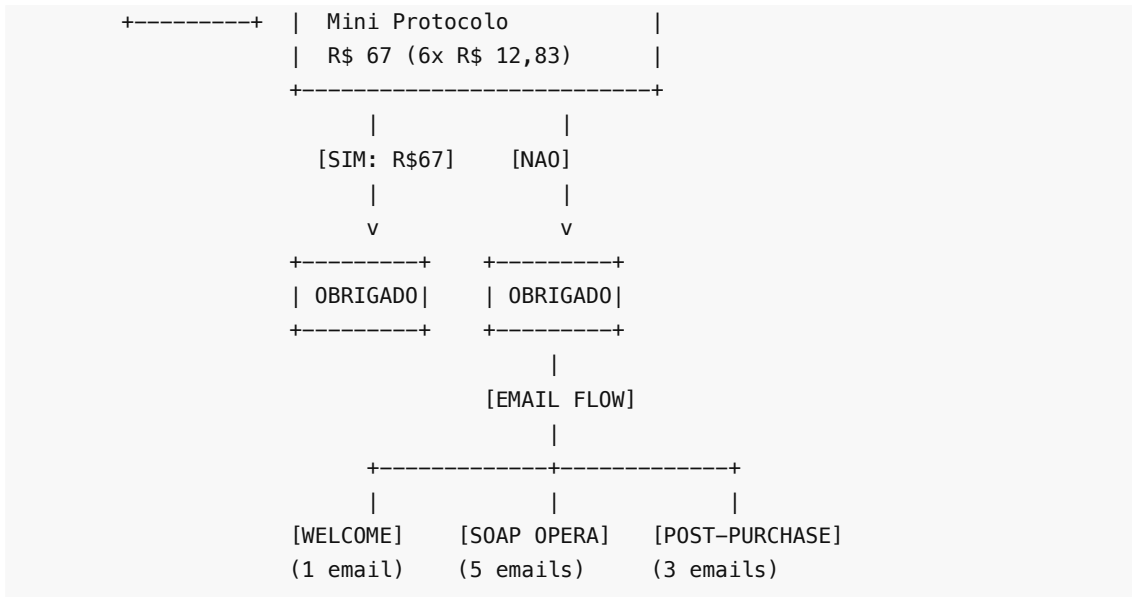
+---------+ | Mini Protocolo |
| R$ 67 (6x R$ 12,83) |
+-------------------------+
| |
[SIM: R$67] [NAO]
| |
v v
+---------+ +---------+
| OBRIGADO| | OBRIGADO|
+---------+ +---------+
|
[EMAIL FLOW]
|
+------------+------------+
| | |
[WELCOME] [SOAP OPERA] [POST-PURCHASE]
(1 email) (5 emails) (3 emails)